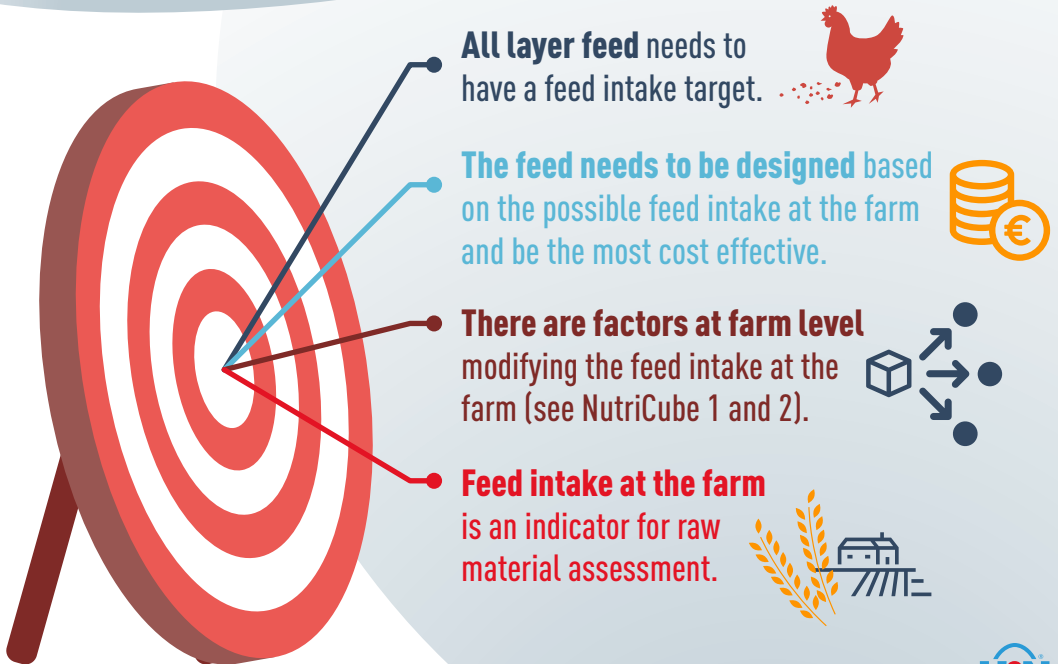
**All layer feed** needs to have a feed intake target.

**The feed needs to be designed** based on the possible feed intake at the farm and be the most cost effective.

**There are factors at farm level** modifying the feed intake at the farm (see NutriCube 1 and 2).

**Feed intake at the farm** is an indicator for raw material assessment.